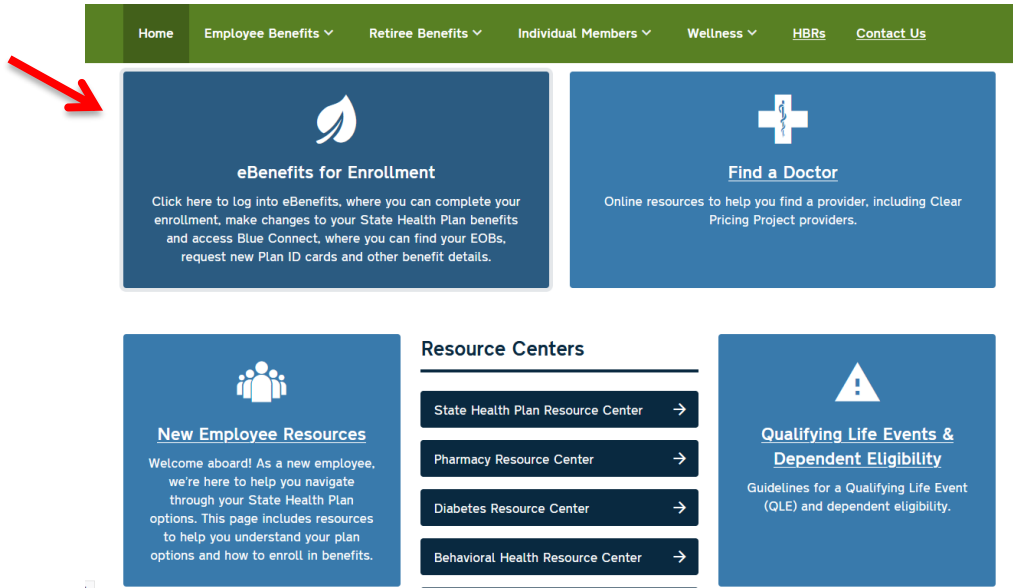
Home Employee Benefits Retiree Benefits Individual Members Wellness HBRs Contact Us

eBenefits for Enrollment

Click here to log into eBenefits, where you can complete your enrollment, make changes to your State Health Plan benefits and access Blue Connect, where you can find your EOBs, request new Plan ID cards and other benefit details.

Find a Doctor

Online resources to help you find a provider, including Clear Pricing Project providers.

New Employee Resources

Welcome aboard! As a new employee, we're here to help you navigate through your State Health Plan options. This page includes resources to help you understand your plan options and how to enroll in benefits.

Resource Centers

State Health Plan Resource Center

Pharmacy Resource Center

Diabetes Resource Center

Behavioral Health Resource Center

Qualifying Life Events & Dependent Eligibility

Guidelines for a Qualifying Life Event (QLE) and dependent eligibility.